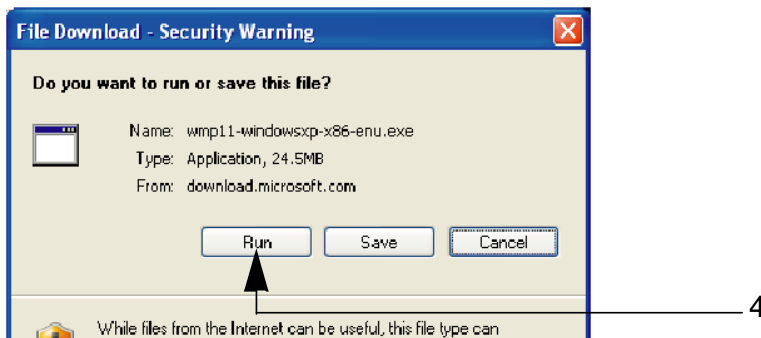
File Download - Security Warning

Do you want to run or save this file?

Name: wmp11-windowsxp-x86-enu.exe
Type: Application, 24.5MB
From: download.microsoft.com

Run Save Cancel

4

While files from the Internet can be useful, this file type can